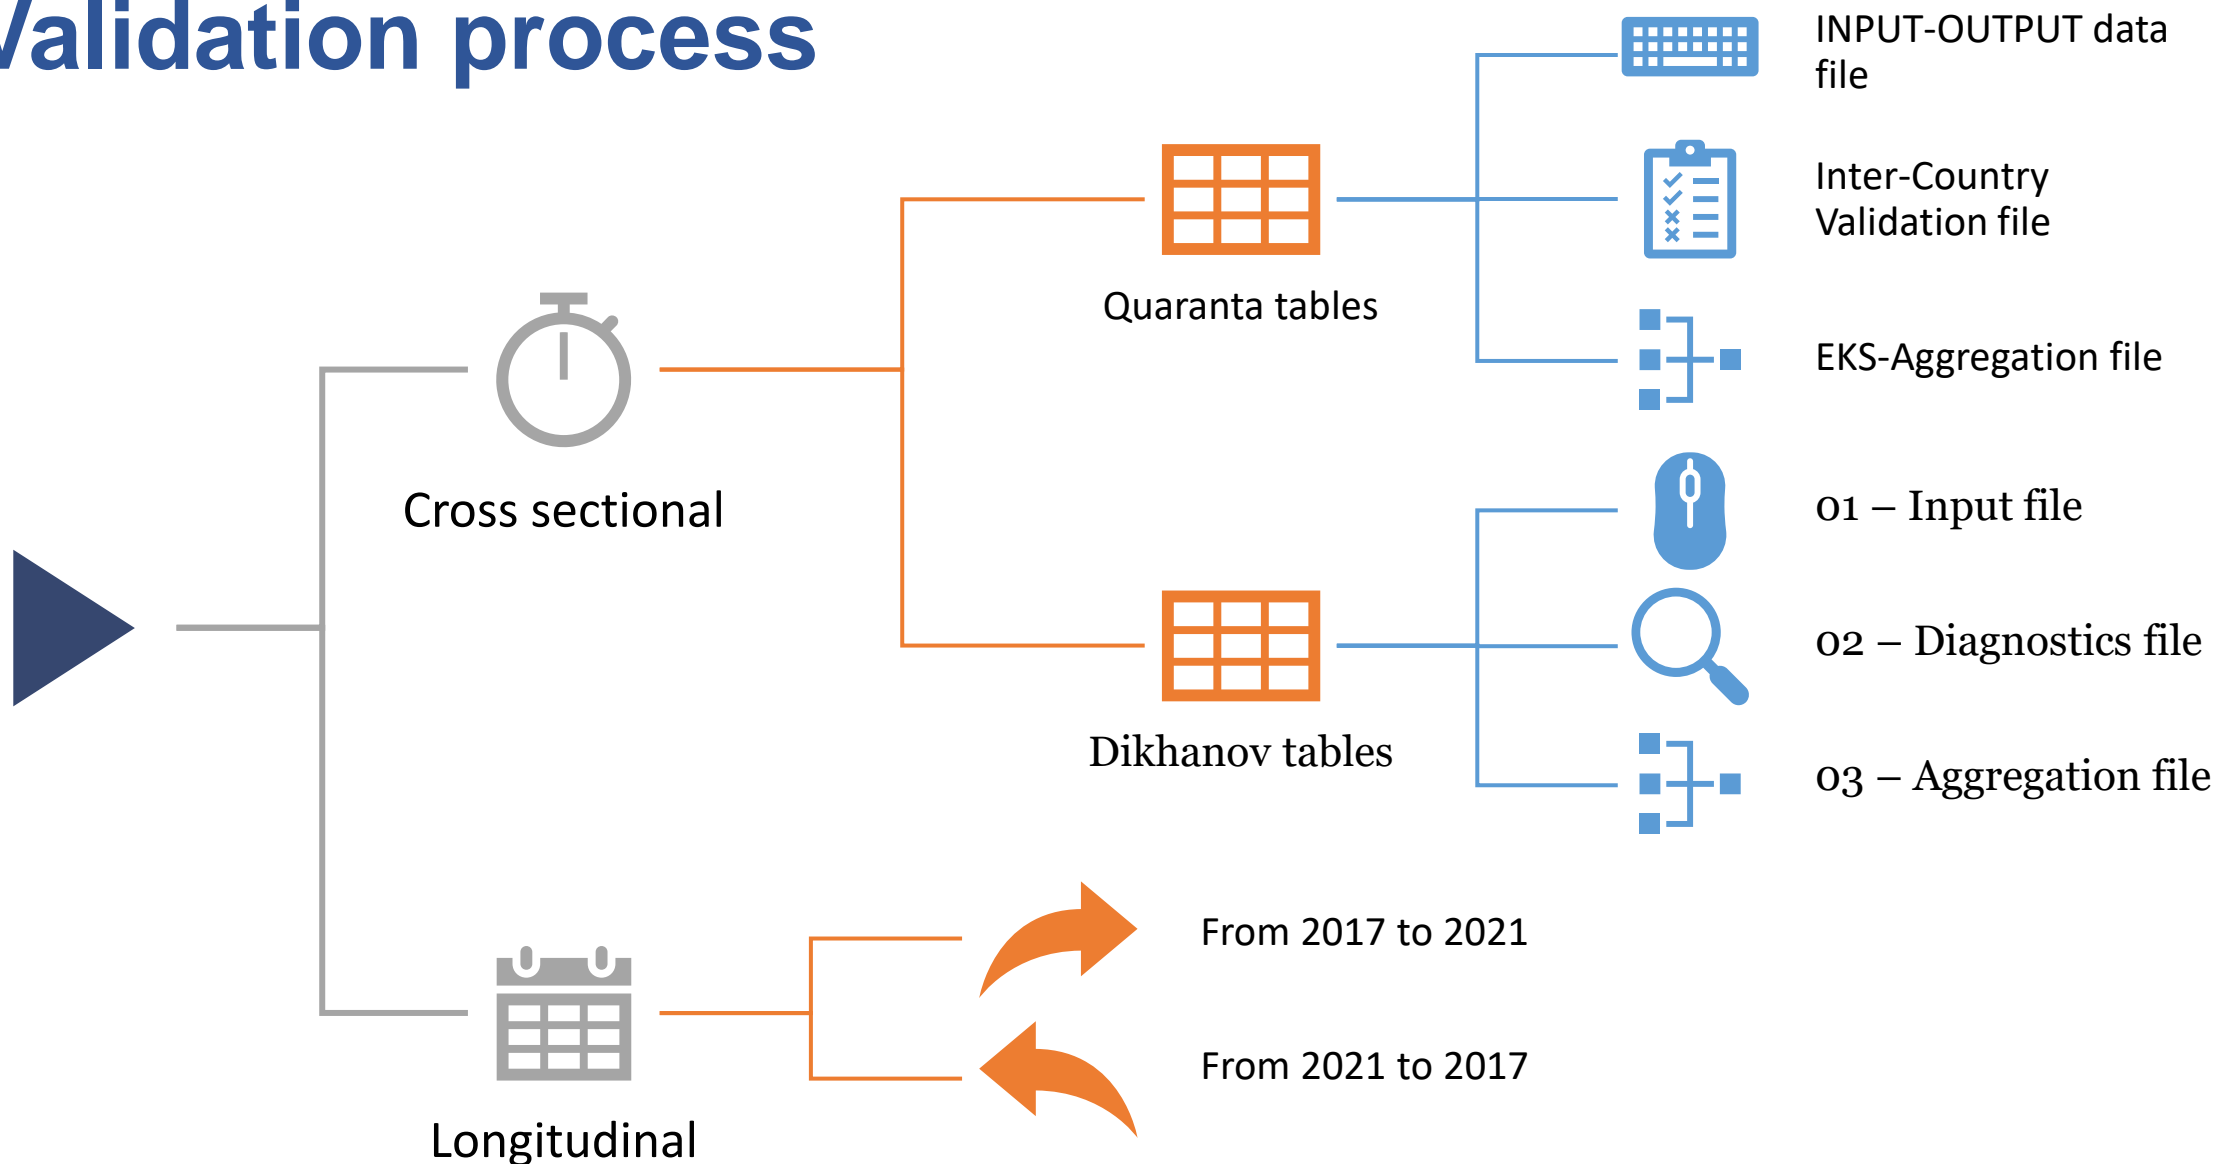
/alidation process

Cross sectional

Quaranta tables

INPUT-OUTPUT data file

Inter-Country Validation file

EKS-Aggregation file

Dikhanov tables

01 – Input file

02 – Diagnostics file

03 – Aggregation file

Longitudinal

From 2017 to 2021

From 2021 to 2017